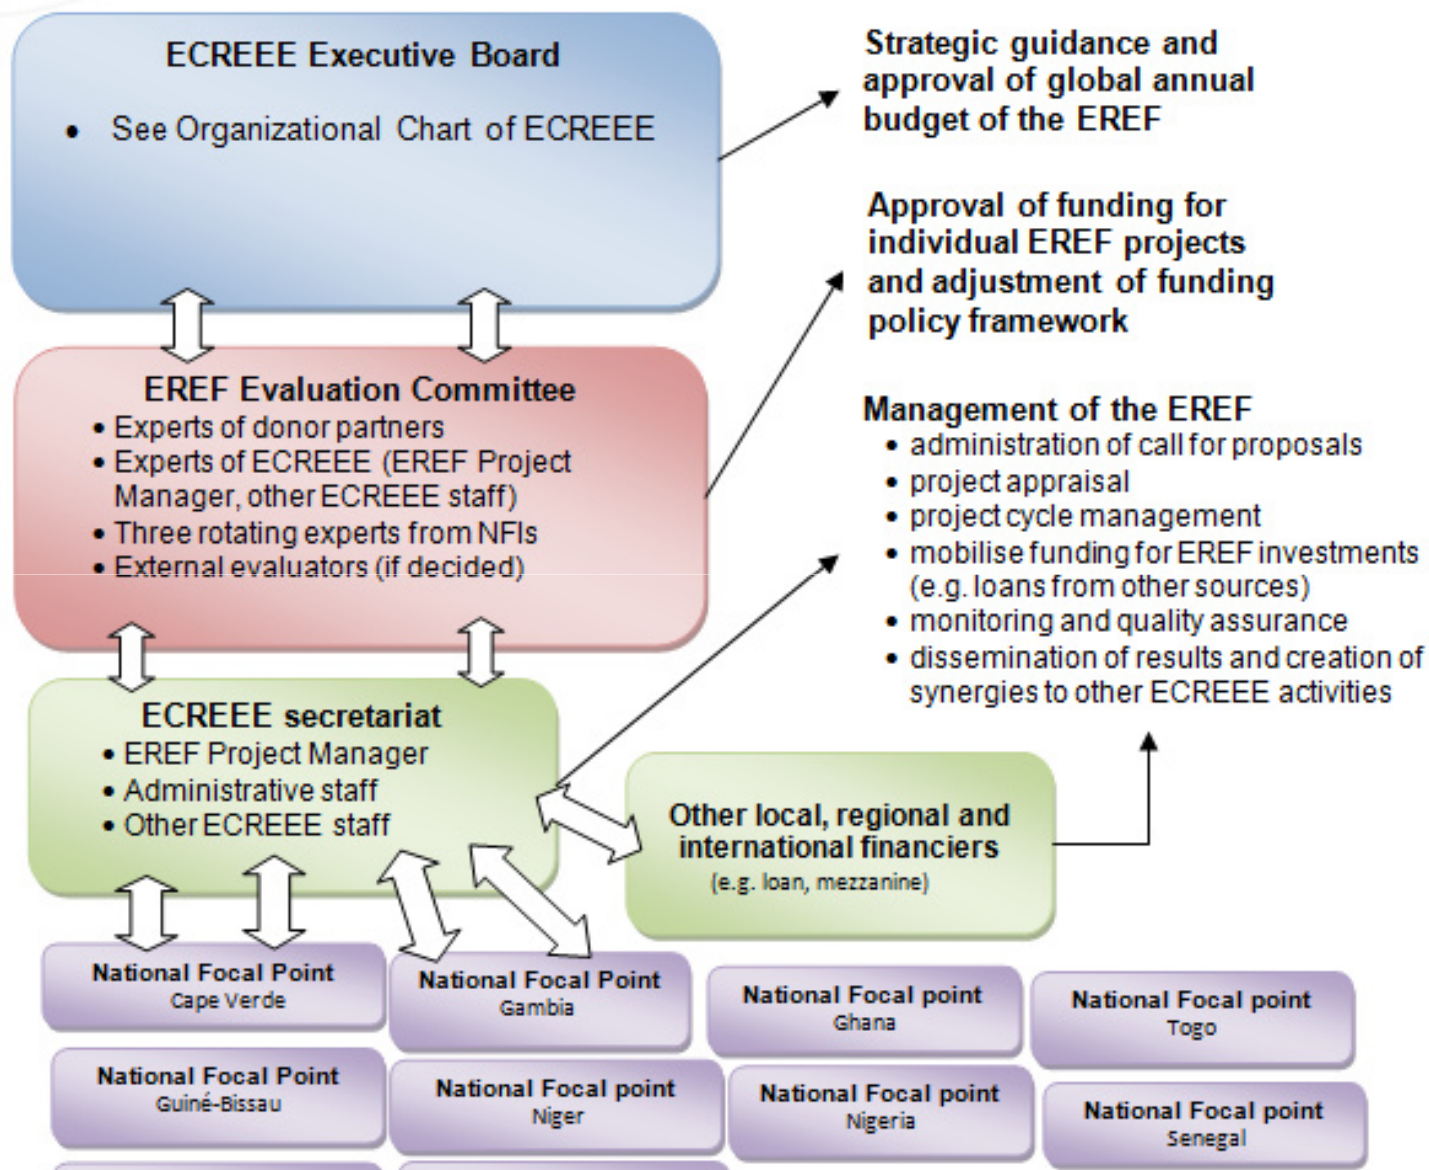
ECREEE Executive Board

• See Organizational Chart of ECREEE

Strategic guidance and approval of global annual budget of the EREF

Approval of funding for individual EREF projects and adjustment of funding policy framework

EREF Evaluation Committee
• Experts of donor partners
• Experts of ECREEE (EREF Project Manager, other ECREEE staff)
• Three rotating experts from NFIs
• External evaluators (if decided)

Management of the EREF
• administration of call for proposals
• project appraisal
• project cycle management
• mobilise funding for EREF investments (e.g. loans from other sources)
• monitoring and quality assurance
• dissemination of results and creation of synergies to other ECREEE activities

ECREEE secretariat
• EREF Project Manager
• Administrative staff
• Other ECREEE staff

Other local, regional and international financiers
(e.g. loan, mezzanine)

National Focal Point
Cape Verde

National Focal Point
Gambia

National Focal point
Ghana

National Focal point
Togo

National Focal Point
Guiné-Bissau

National Focal point
Niger

National Focal point
Nigeria

National Focal point
Senegal